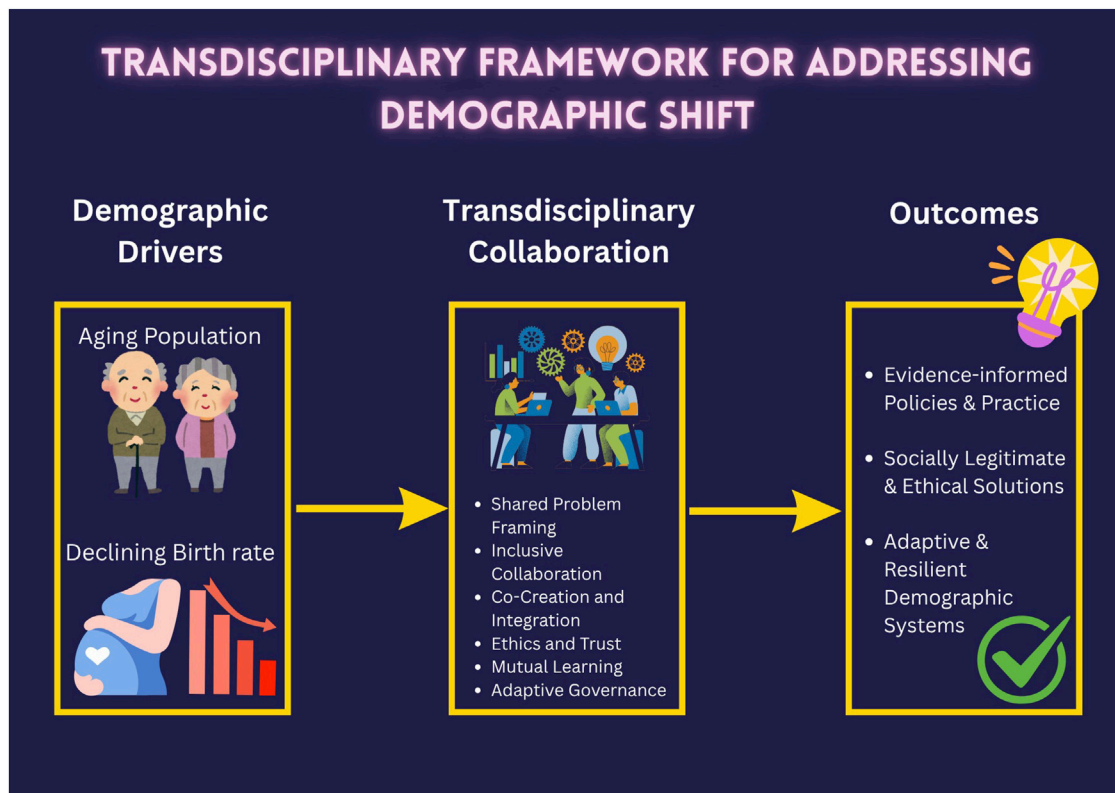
TRANSDISCIPLINARY FRAMEWORK FOR ADDRESSING DEMOGRAPHIC SHIFT

Demographic Drivers

Aging Population

Declining Birth rate

Transdisciplinary Collaboration

- Shared Problem Framing
- Inclusive Collaboration
- Co-Creation and Integration
- Ethics and Trust
- Mutual Learning
- Adaptive Governance

Outcomes

- Evidence-informed Policies & Practice
- Socially Legitimate & Ethical Solutions
- Adaptive & Resilient Demographic Systems